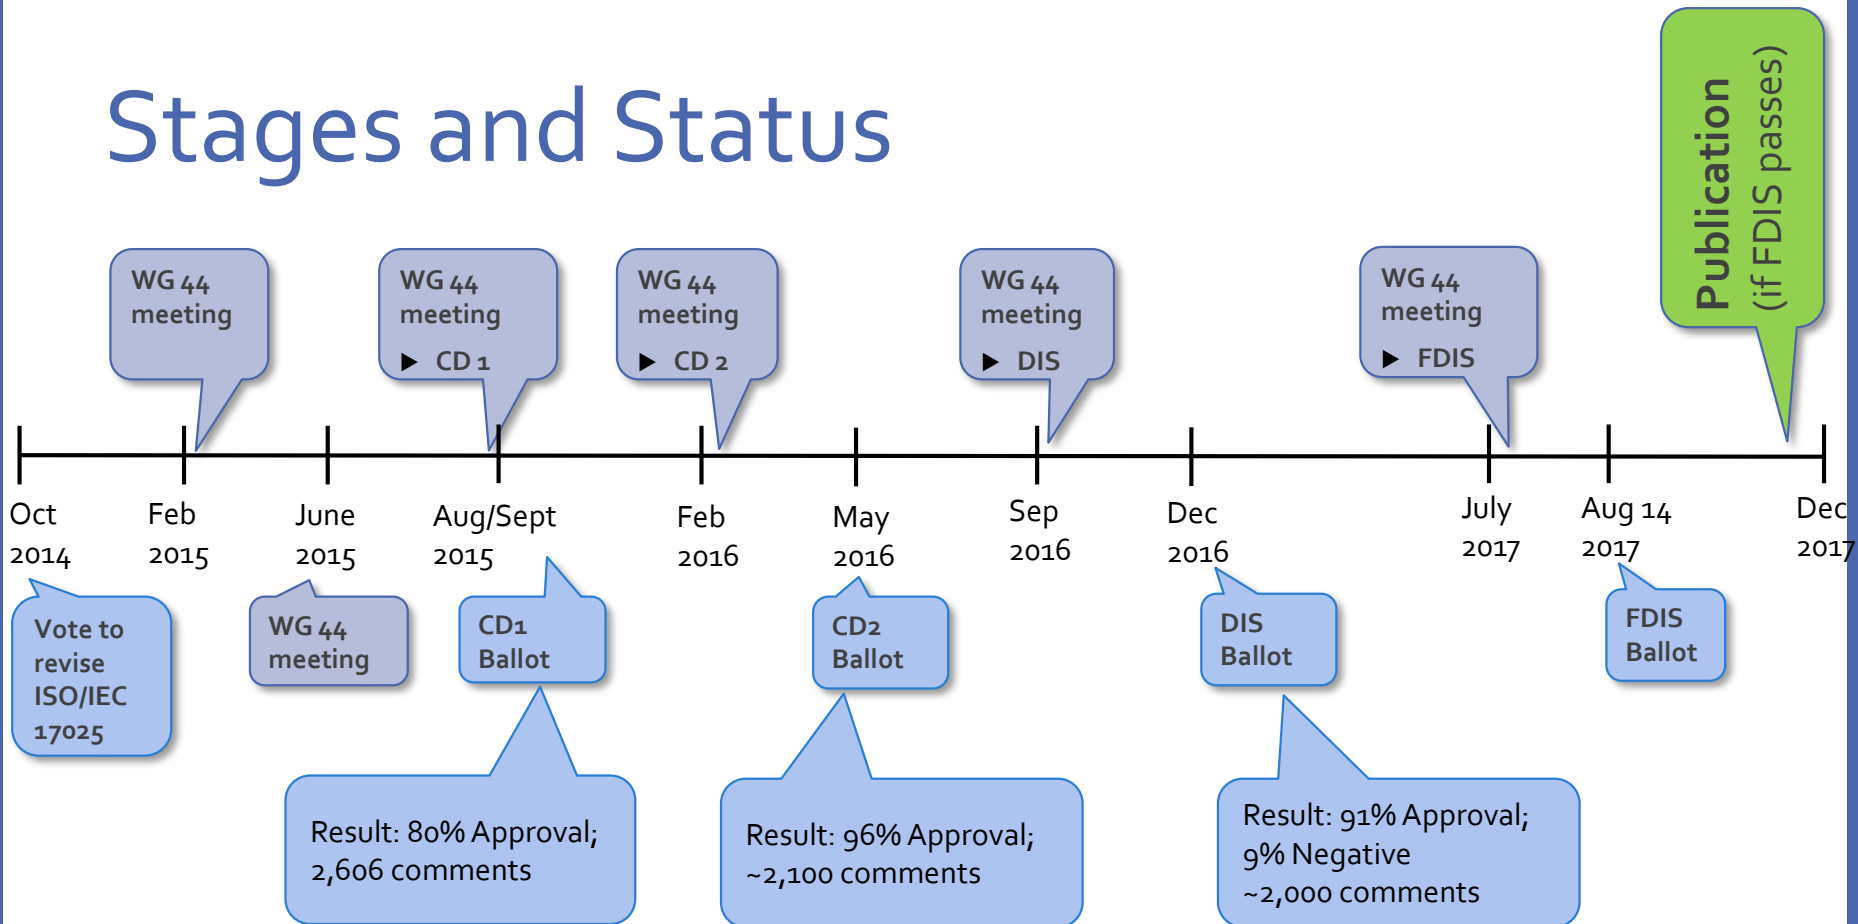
Stages and Status

Publication (if FDIS passes)

WG 44 meeting

WG 44 meeting ▶ CD 1

WG 44 meeting ▶ CD 2

WG 44 meeting ▶ DIS

WG 44 meeting ▶ FDIS

Oct 2014

Feb 2015

June 2015

Aug/Sept 2015

Feb 2016

May 2016

Sep 2016

Dec 2016

July 2017

Aug 14 2017

Dec 2017

Vote to revise ISO/IEC 17025

WG 44 meeting

CD1 Ballot

CD2 Ballot

DIS Ballot

FDIS Ballot

Result: 80% Approval; 2,606 comments

Result: 96% Approval; ~2,100 comments

Result: 91% Approval; 9% Negative ~2,000 comments